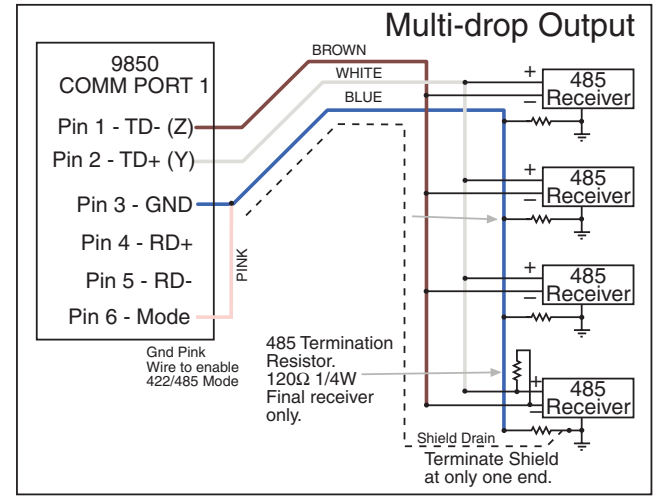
Multi-drop Output

9850
COMM PORT 1

Pin 1 - TD- (Z)
Pin 2 - TD+ (Y)
Pin 3 - GND
Pin 4 - RD+
Pin 5 - RD-
Pin 6 - Mode

BROWN
WHITE
BLUE
PINK

+
–
485
Receiver

+
–
485
Receiver

+
–
485
Receiver

+
–
485
Receiver

Gnd Pink Wire to enable 422/485 Mode

485 Termination Resistor. 120Ω 1/4W Final receiver only.

Shield Drain

Terminate Shield at only one end.